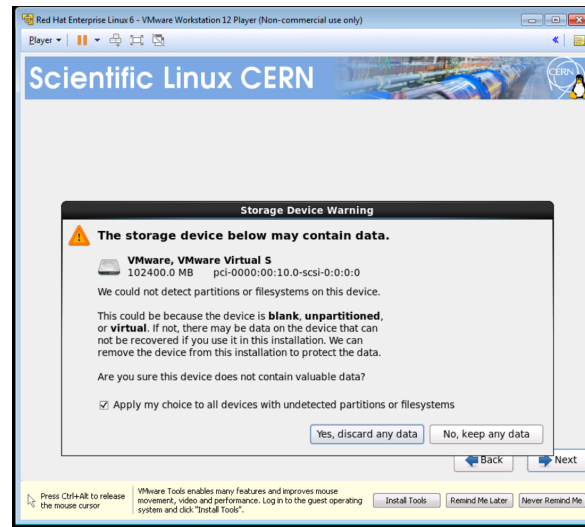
Red Hat Enterprise Linux 6 - VMware Workstation 12 Player (Non-commercial use only)

Player ▾

Scientific Linux CERN

CERN

Storage Device Warning

The storage device below may contain data.

VMware, VMware Virtual S
102400.0 MB pci-0000:00:10.0-scsi-0:0:0:0

We could not detect partitions or filesystems on this device.

This could be because the device is **blank**, **unpartitioned**, or **virtual**. If not, there may be data on the device that can not be recovered if you use it in this installation. We can remove the device from this installation to protect the data.

Are you sure this device does not contain valuable data?

☑ Apply my choice to all devices with undetected partitions or filesystems

Yes, discard any data

No, keep any data

Back

Next

Press Ctrl+Alt to release the mouse cursor

VMware Tools enables many features and improves mouse movement, video and performance. Log in to the guest operating system and click "Install Tools".

Install Tools

Remind Me Later

Never Remind Me